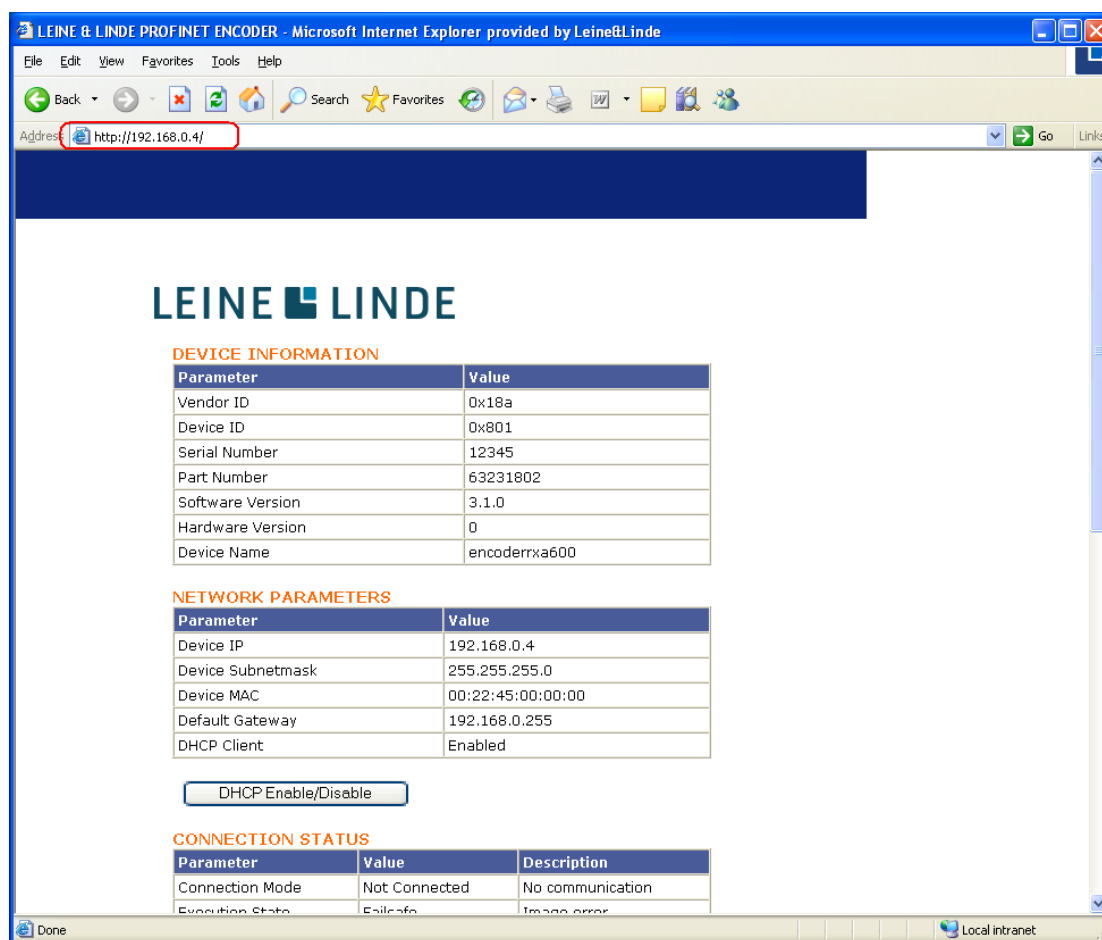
LEINE & LINDE PROFINET ENCODER - Microsoft Internet Explorer provided by Leine&Linde

File Edit View Favorites Tools Help

Back Search Favorites

Address http://192.168.0.4/ Go Links

LEINE LINDE

DEVICE INFORMATION

| Parameter | Value |
|---|---|
| Vendor ID | 0x18a |
| Device ID | 0x801 |
| Serial Number | 12345 |
| Part Number | 63231802 |
| Software Version | 3.1.0 |
| Hardware Version | 0 |
| Device Name | encoderrxa600 |

NETWORK PARAMETERS

| Parameter | Value |
|---|---|
| Device IP | 192.168.0.4 |
| Device Subnetmask | 255.255.255.0 |
| Device MAC | 00:22:45:00:00:00 |
| Default Gateway | 192.168.0.255 |
| DHCP Client | Enabled |

DHCP Enable/Disable

CONNECTION STATUS

| Parameter | Value | Description |
|---|---|---|
| Connection Mode | Not Connected | No communication |
| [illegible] | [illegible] | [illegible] |

Done

Local intranet